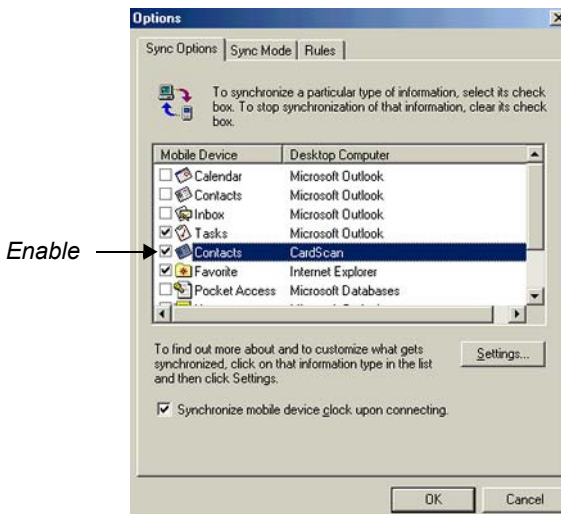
Options

Sync Options | Sync Mode | Rules

To synchronize a particular type of information, select its check box. To stop synchronization of that information, clear its check box.

| Mobile Device | Desktop Computer |
|---|---|
| Calendar | Microsoft Outlook |
| Contacts | Microsoft Outlook |
| Inbox | Microsoft Outlook |
| Tasks | Microsoft Outlook |
| Contacts | CardScan |
| Favorite | Internet Explorer |
| Pocket Access | Microsoft Databases |

Enable

To find out more about and to customize what gets synchronized, click on that information type in the list and then click Settings.

Settings...

Synchronize mobile device clock upon connecting.

OK

Cancel